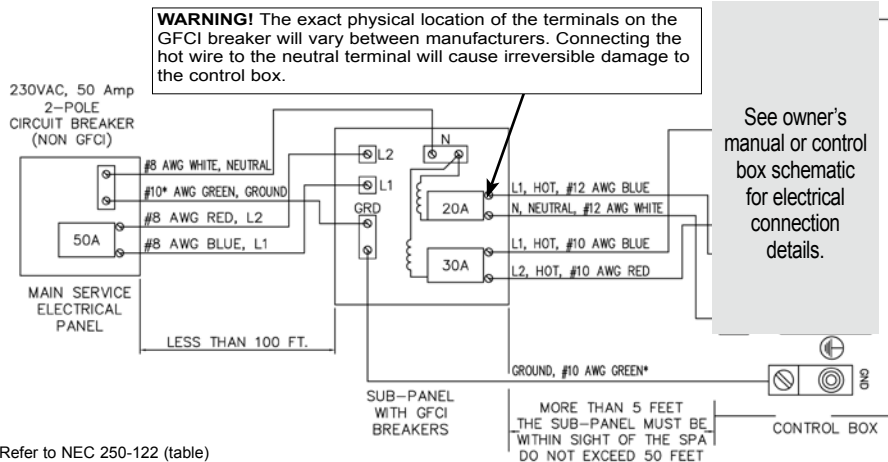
**WARNING!** The exact physical location of the terminals on the GFCI breaker will vary between manufacturers. Connecting the hot wire to the neutral terminal will cause irreversible damage to the control box.

230VAC, 50 Amp 2–POLE CIRCUIT BREAKER (NON GFCI)

#8 AWG WHITE, NEUTRAL
#10* AWG GREEN, GROUND
#8 AWG RED, L2
#8 AWG BLUE, L1

50A

MAIN SERVICE ELECTRICAL PANEL

LESS THAN 100 FT.

L2
L1
GRD
N

20A
30A

L1, HOT, #12 AWG BLUE
N, NEUTRAL, #12 AWG WHITE
L1, HOT, #10 AWG BLUE
L2, HOT, #10 AWG RED

See owner's manual or control box schematic for electrical connection details.

GROUND, #10 AWG GREEN*

GND

SUB–PANEL WITH GFCI BREAKERS

MORE THAN 5 FEET THE SUB–PANEL MUST BE WITHIN SIGHT OF THE SPA DO NOT EXCEED 50 FEET

CONTROL BOX

Refer to NEC 250-122 (table)